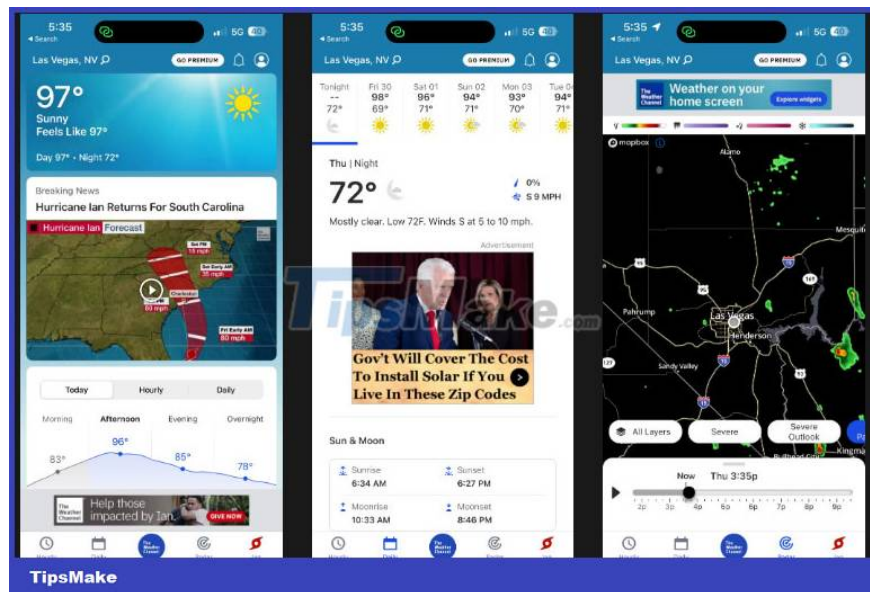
5:35
◂ Search
5G
Las Vegas, NV
GO PREMIUM

97°
Sunny
Feels Like 97°
Day 97° • Night 72°

Breaking News
Hurricane Ian Returns For South Carolina
Hurricane Ian Forecast
Sat PM
Sun Early AM
Charleston
Fri Early AM
80 mph

Today | Hourly | Daily
Morning | Afternoon | Evening | Overnight
83° | 96° | 85° | 78°

Help those impacted by Ian.
The Weather Channel
GIVE NOW

5:35
◂ Search
5G
Las Vegas, NV
GO PREMIUM

| Tonight | Fri 30 | Sat 01 | Sun 02 | Mon 03 | Tue 04 |
|---|---|---|---|---|---|
| -- | 98° | 96° | 94° | 93° | 94° |
| 72° | 69° | 71° | 71° | 70° | 71° |

Thu | Night
72°
0%
S 9 MPH
Mostly clear. Low 72F. Winds S at 5 to 10 mph.

Advertisement
Gov't Will Cover The Cost To Install Solar If You Live In These Zip Codes

Sun & Moon
Sunrise
6:34 AM
Sunset
6:27 PM
Moonrise
10:33 AM
Moonset
8:46 PM

5:35
◂ Search
5G
Las Vegas, NV
GO PREMIUM

The Weather Channel
Weather on your home screen
Explore widgets

mapbox
Alamo
Mesquite
Pahrump
Las Vegas
Henderson
Sandy Valley
Kingman

All Layers
Severe
Severe Outlook

Now
Thu 3:35p
2p 3p 4p 5p 6p 7p 8p 9p

TipsMake
TipsMake.com